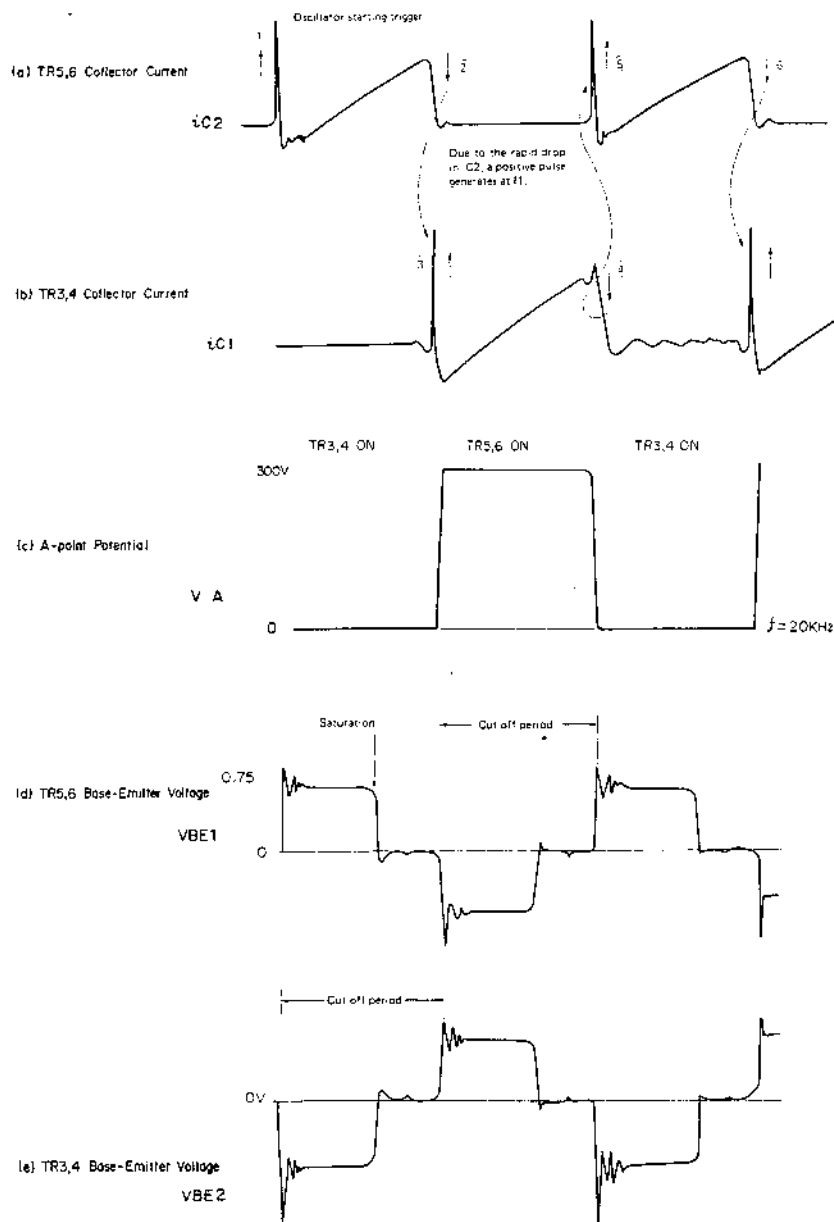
Oscillator starting trigger

(a) TR5,6 Collector Current

1

2

5

6

iC2

Due to the rapid drop in iC2, a positive pulse generates at t1.

(b) TR3,4 Collector Current

3

4

iC1

TR3,4 ON

TR5,6 ON

TR3,4 ON

300V

(c) A-point Potential

V A

0

$f = 20KHz$

Saturation

Cut off period

(d) TR5,6 Base-Emitter Voltage

0.75

VBE1

0

Cut off period

0V

(e) TR3,4 Base-Emitter Voltage

VBE2